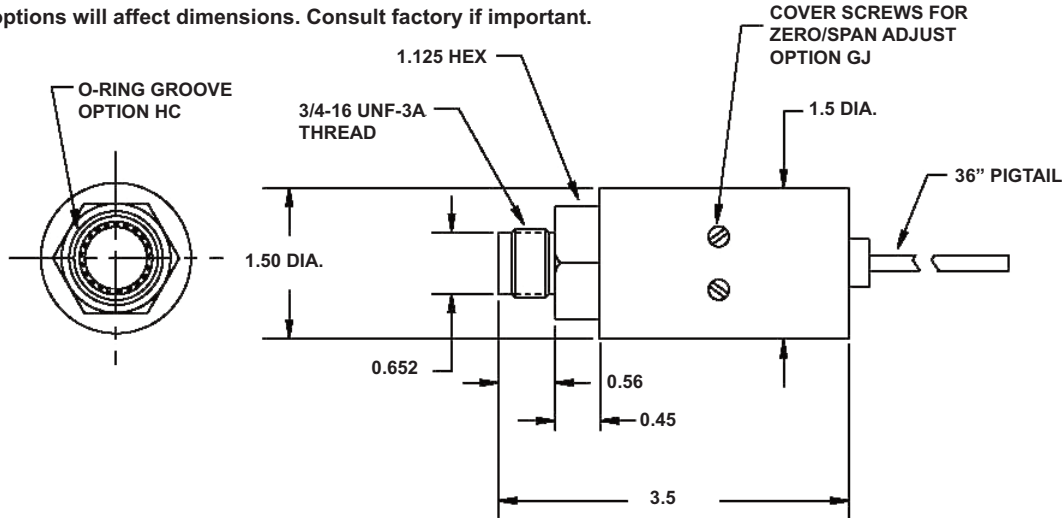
options will affect dimensions. Consult factory if important.

O-RING GROOVE OPTION HC

3/4-16 UNF-3A THREAD

1.125 HEX

COVER SCREWS FOR ZERO/SPAN ADJUST OPTION GJ

1.5 DIA.

36" PIGTAIL

1.50 DIA.

0.652

0.56

0.45

3.5